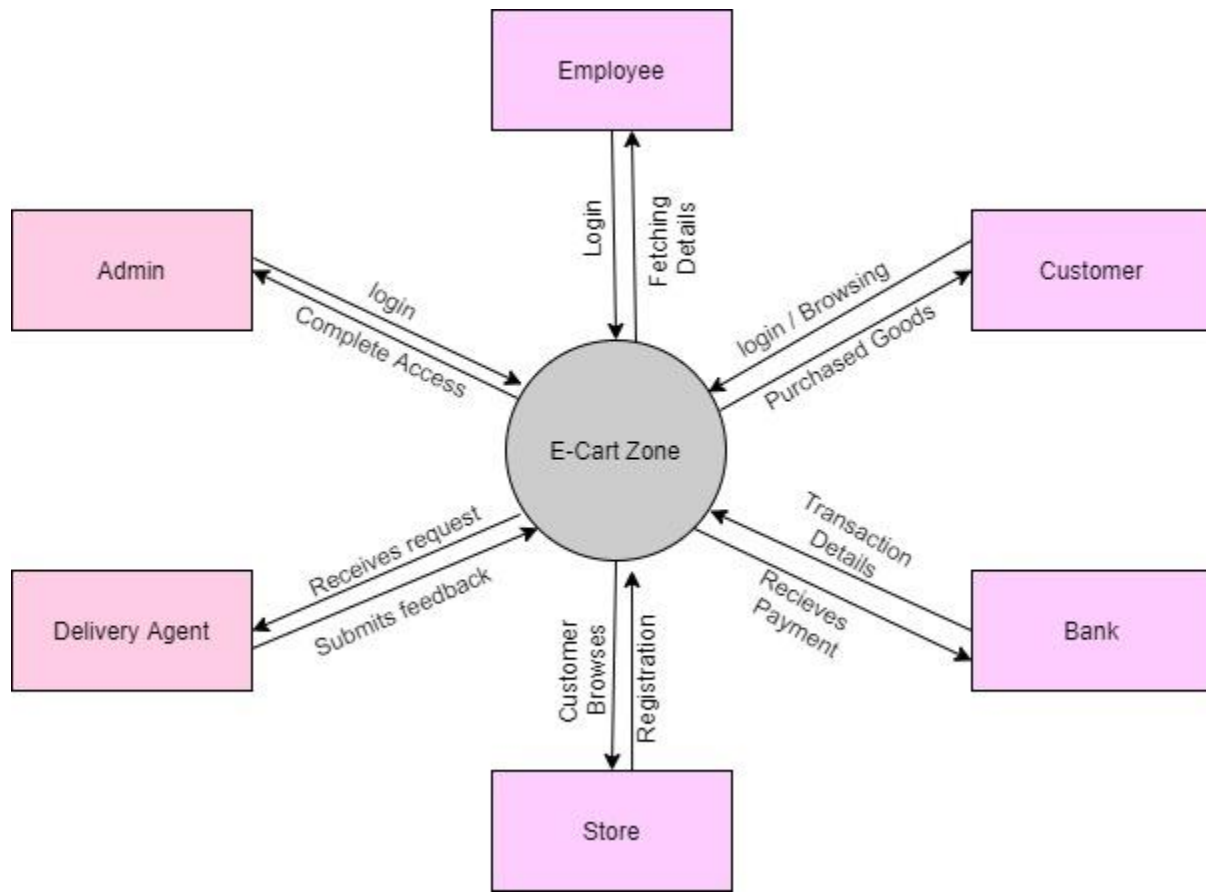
Employee

Login

Fetching Details

Admin

login

Complete Access

Customer

login / Browsing

Purchased Goods

E-Cart Zone

Receives request

Submits feedback

Delivery Agent

Transaction Details

Recieves Payment

Bank

Customer Browses

Registration

Store